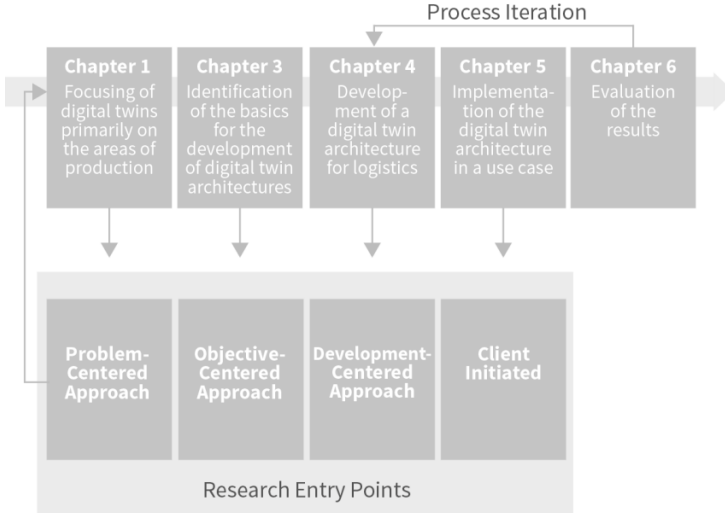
Process Iteration

Chapter 1
Focusing of digital twins primarily on the areas of production

Chapter 3
Identification of the basics for the development of digital twin architectures

Chapter 4
Development of a digital twin architecture for logistics

Chapter 5
Implementation of the digital twin architecture in a use case

Chapter 6
Evaluation of the results

Problem-Centered Approach

Objective-Centered Approach

Development-Centered Approach

Client Initiated

Research Entry Points